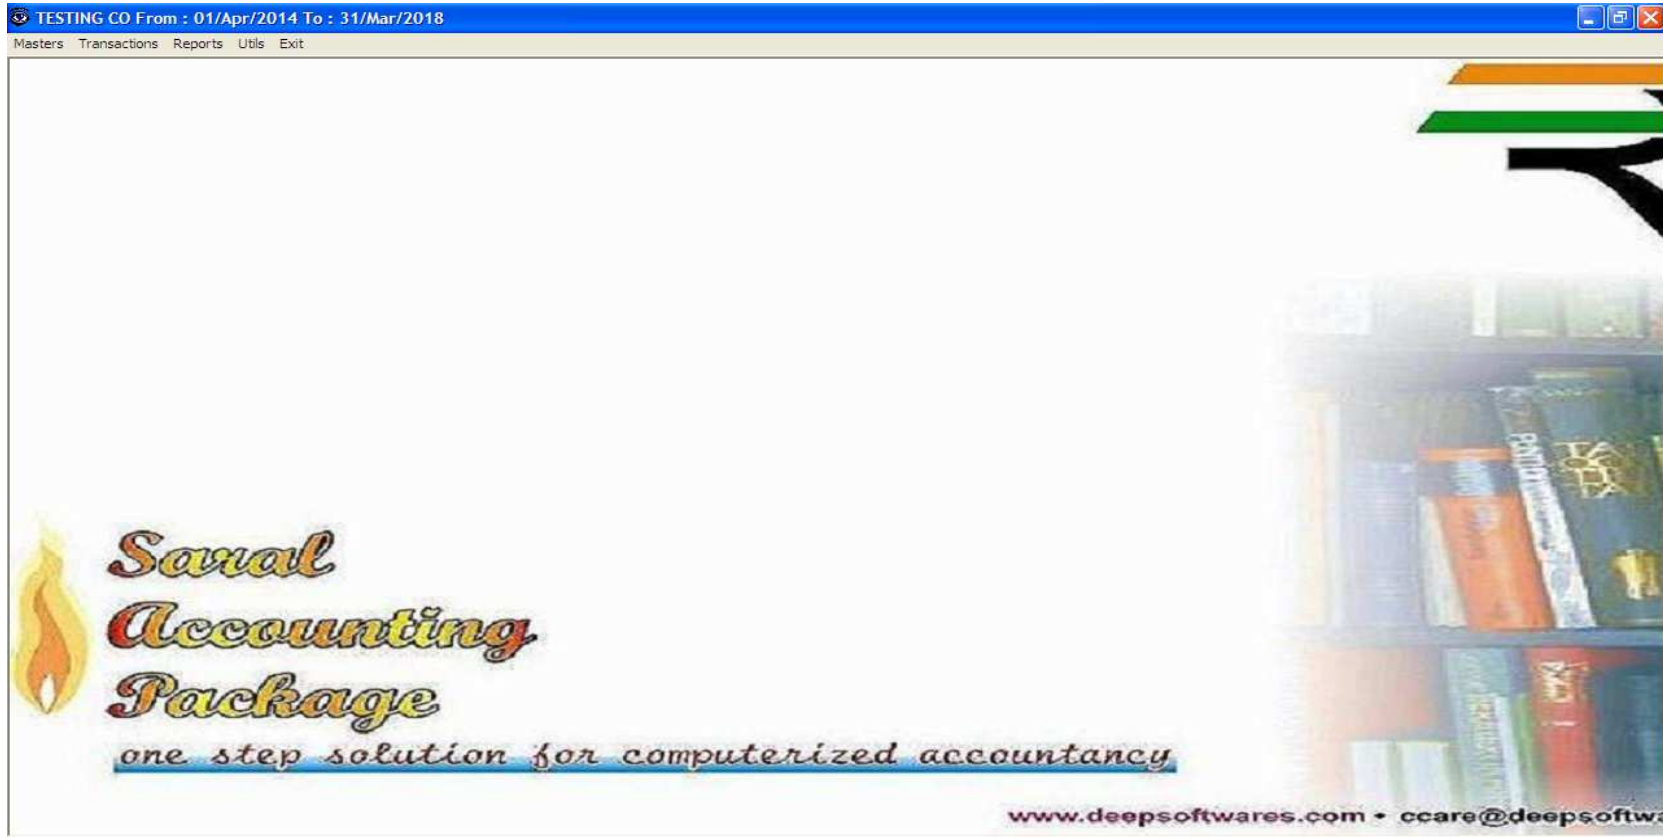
TESTING CO From : 01/Apr/2014 To : 31/Mar/2018

Masters Transactions Reports Utils Exit

Saral
Accounting
Package
one step solution for computerized accountancy

www.deepsoftwares.com • ccare@deepsoftw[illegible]